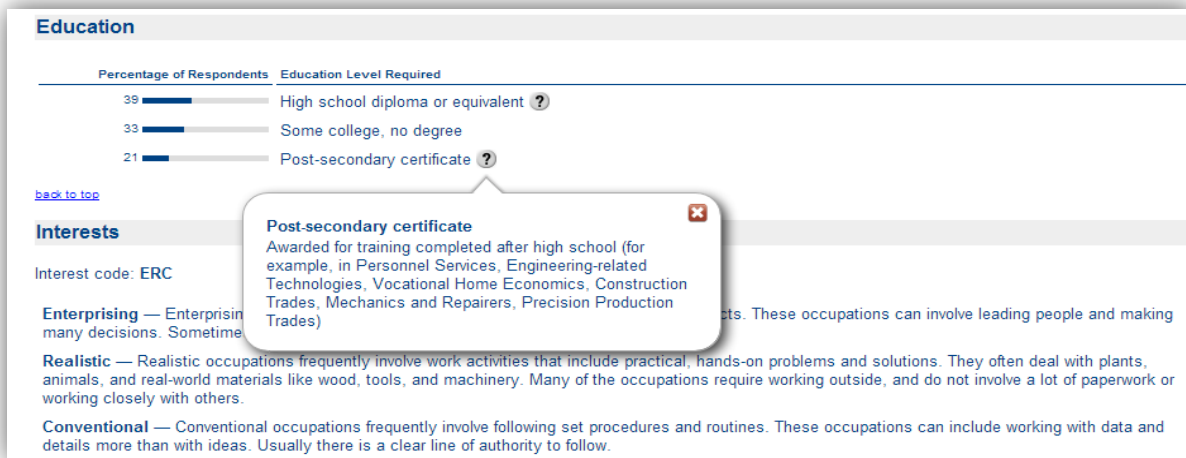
Education

| Percentage of Respondents | Education Level Required |
|---|---|
| 39 | High school diploma or equivalent ? |
| 33 | Some college, no degree |
| 21 | Post-secondary certificate ? |

back to top

Interests

Interest code: ERC

Post-secondary certificate
Awarded for training completed after high school (for example, in Personnel Services, Engineering-related Technologies, Vocational Home Economics, Construction Trades, Mechanics and Repairers, Precision Production Trades)

Enterprising — Enterprisin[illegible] cts. These occupations can involve leading people and making many decisions. Sometime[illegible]

Realistic — Realistic occupations frequently involve work activities that include practical, hands-on problems and solutions. They often deal with plants, animals, and real-world materials like wood, tools, and machinery. Many of the occupations require working outside, and do not involve a lot of paperwork or working closely with others.

Conventional — Conventional occupations frequently involve following set procedures and routines. These occupations can include working with data and details more than with ideas. Usually there is a clear line of authority to follow.